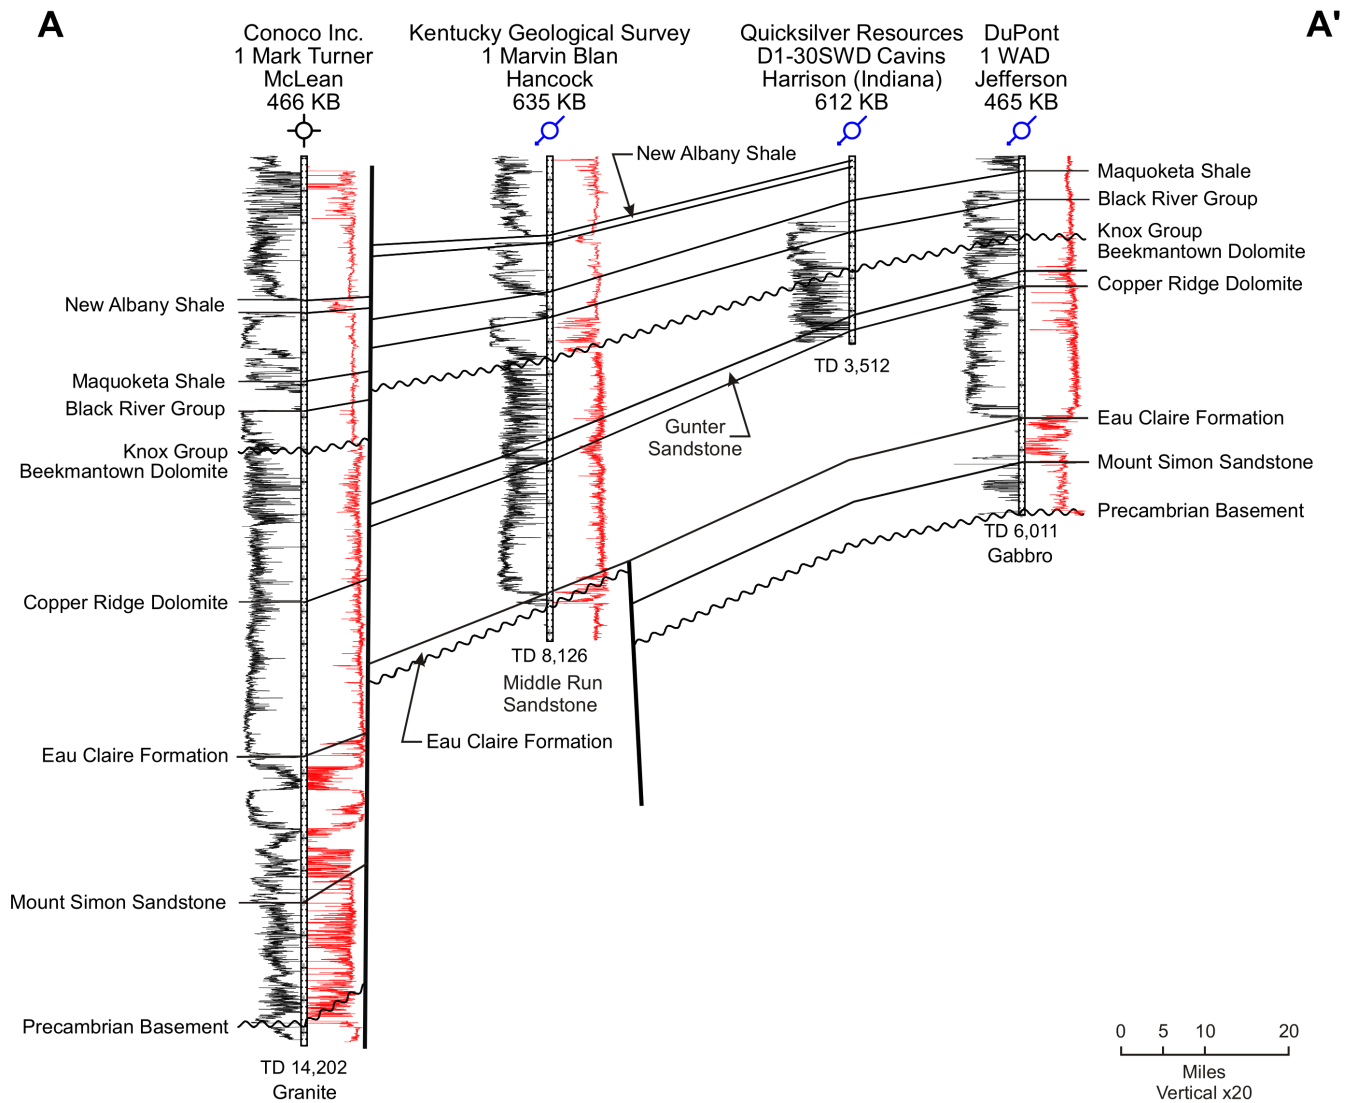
A

A'

Conoco Inc.
1 Mark Turner
McLean
466 KB

Kentucky Geological Survey
1 Marvin Blan
Hancock
635 KB

Quicksilver Resources
D1-30SWD Cavins
Harrison (Indiana)
612 KB

DuPont
1 WAD
Jefferson
465 KB

New Albany Shale

Maquoketa Shale
Black River Group
Knox Group
Beekmantown Dolomite
Copper Ridge Dolomite

New Albany Shale
Maquoketa Shale
Black River Group
Knox Group
Beekmantown Dolomite

TD 3,512

Gunter
Sandstone

Eau Claire Formation
Mount Simon Sandstone
Precambrian Basement

TD 6,011
Gabbro

Copper Ridge Dolomite

TD 8,126
Middle Run
Sandstone

Eau Claire Formation

Eau Claire Formation

Mount Simon Sandstone

Precambrian Basement

TD 14,202
Granite

0 5 10 20
Miles
Vertical x20